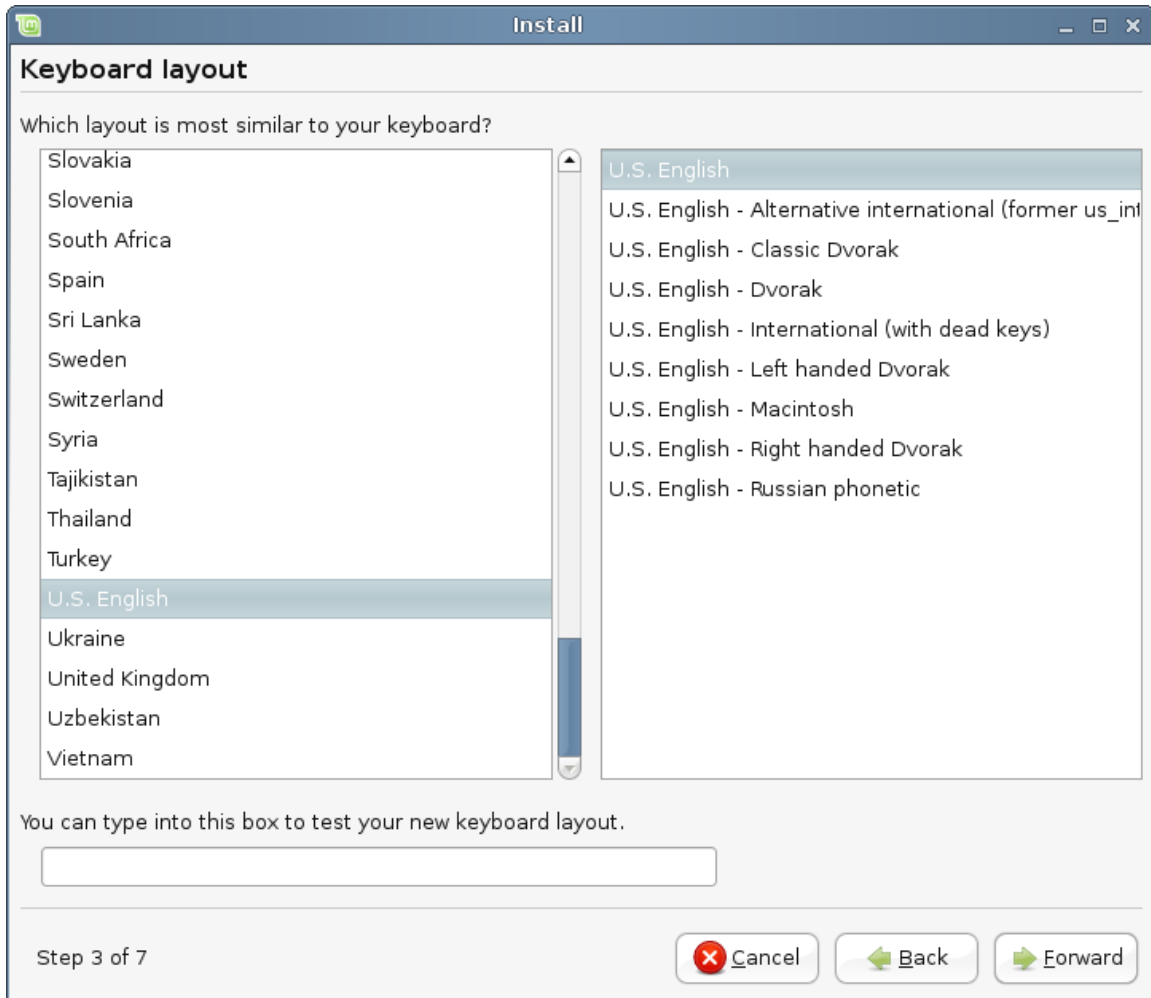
Install

Keyboard layout

Which layout is most similar to your keyboard?

Slovakia
Slovenia
South Africa
Spain
Sri Lanka
Sweden
Switzerland
Syria
Tajikistan
Thailand
Turkey
U.S. English
Ukraine
United Kingdom
Uzbekistan
Vietnam

U.S. English
U.S. English - Alternative international (former us_in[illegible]
U.S. English - Classic Dvorak
U.S. English - Dvorak
U.S. English - International (with dead keys)
U.S. English - Left handed Dvorak
U.S. English - Macintosh
U.S. English - Right handed Dvorak
U.S. English - Russian phonetic

You can type into this box to test your new keyboard layout.

Step 3 of 7

Cancel
Back
Forward